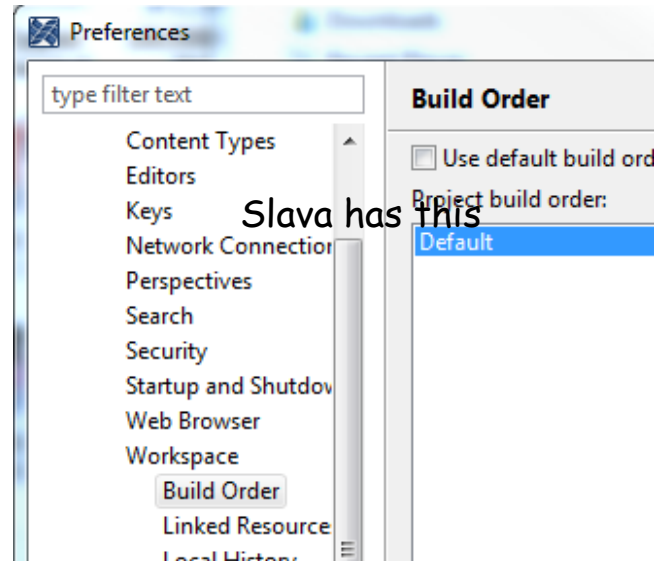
Preferences

type filter text

Content Types
Editors
Keys
Network Connectio
Perspectives
Search
Security
Startup and Shutdov
Web Browser
Workspace
Build Order
Linked Resource
Local History

Build Order

Use default build ord

Project build order:

Default

Slava has this